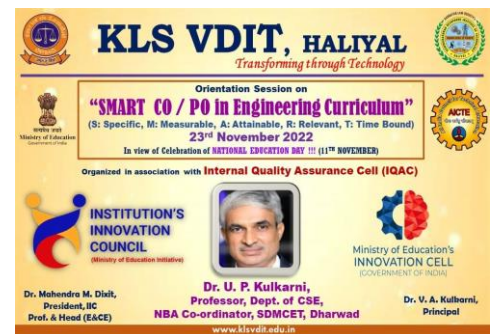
KLS VDIT, HALIYAL
Transforming through Technology

Ministry of Education
Government of India

AICTE

Orientation Session on
"SMART CO / PO in Engineering Curriculum"
(S: Specific, M: Measurable, A: Attainable, R: Relevant, T: Time Bound)
23rd November 2022
In view of Celebration of NATIONAL EDUCATION DAY !!! (11th NOVEMBER)

Organized in association with Internal Quality Assurance Cell (IQAC)

INSTITUTION'S INNOVATION COUNCIL
(Ministry of Education Initiative)

Ministry of Education's
INNOVATION CELL
(GOVERNMENT OF INDIA)

Dr. Mahendra M. Dixit,
President, IIC
Prof. & Head (E&CE)

Dr. U. P. Kulkarni,
Professor, Dept. of CSE,
NBA Co-ordinator, SDMCET, Dharwad

Dr. V. A. Kulkarni,
Principal

www.klsvdit.edu.in